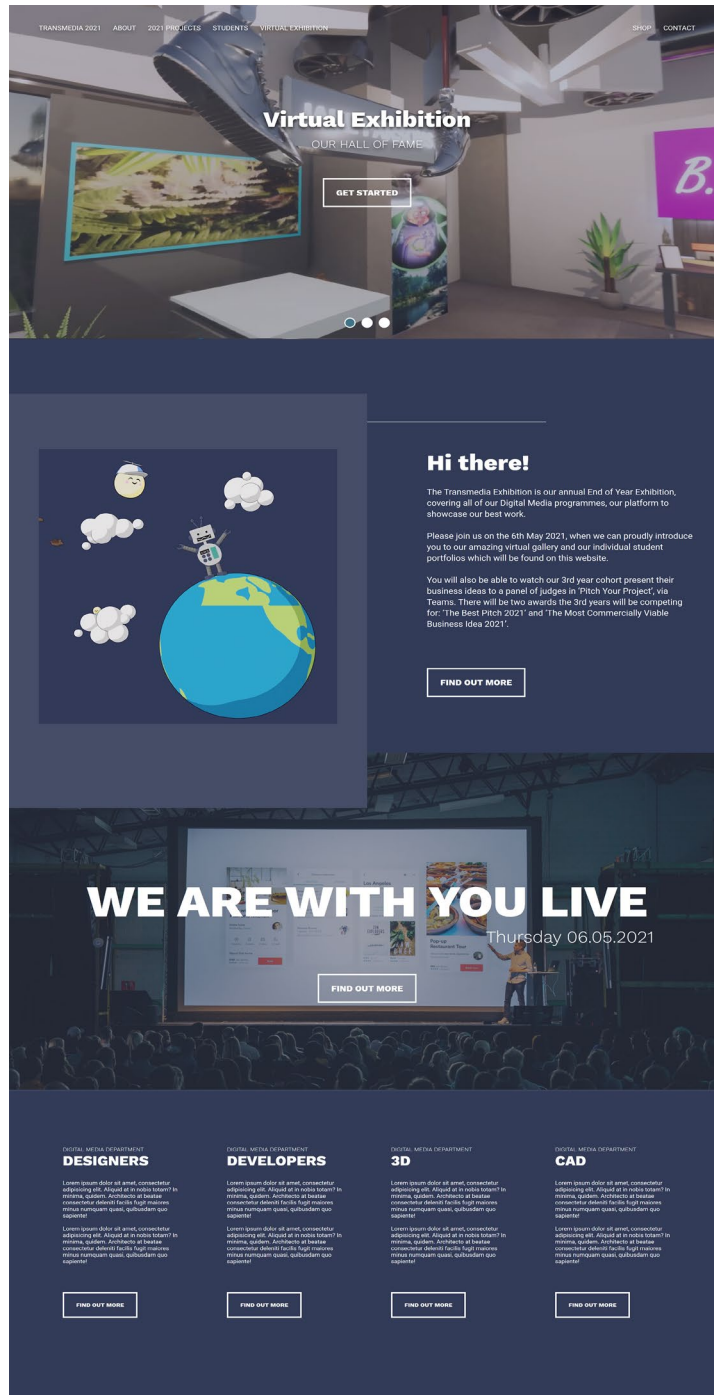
TRANSMEDIA 2021 ABOUT 2021 PROJECTS STUDENTS VIRTUAL EXHIBITION SHOP CONTACT

Virtual Exhibition

OUR HALL OF FAME

GET STARTED

B.

Hi there!

The Transmedia Exhibition is our annual End of Year Exhibition, covering all of our Digital Media programmes, our platform to showcase our best work.

Please join us on the 6th May 2021, when we can proudly introduce you to our amazing virtual gallery and our individual student portfolios which will be found on this website.

You will also be able to watch our 3rd year cohort present their business ideas to a panel of judges in 'Pitch Your Project', via Teams. There will be two awards the 3rd years will be competing for: 'The Best Pitch 2021' and 'The Most Commercially Viable Business Idea 2021'.

FIND OUT MORE

WE ARE WITH YOU LIVE

Thursday 06.05.2021

FIND OUT MORE

DIGITAL MEDIA DEPARTMENT
DESIGNERS

Lorem ipsum dolor sit amet, consectetur adipisicing elit. Aliquid at in nobis totam? In minima, quidem. Architecto at beatae consectetur deleniti facilis fugit maiores minus numquam quasi, quibusdam quo sapiente!

Lorem ipsum dolor sit amet, consectetur adipisicing elit. Aliquid at in nobis totam? In minima, quidem. Architecto at beatae consectetur deleniti facilis fugit maiores minus numquam quasi, quibusdam quo sapiente!

FIND OUT MORE

DIGITAL MEDIA DEPARTMENT
DEVELOPERS

Lorem ipsum dolor sit amet, consectetur adipisicing elit. Aliquid at in nobis totam? In minima, quidem. Architecto at beatae consectetur deleniti facilis fugit maiores minus numquam quasi, quibusdam quo sapiente!

Lorem ipsum dolor sit amet, consectetur adipisicing elit. Aliquid at in nobis totam? In minima, quidem. Architecto at beatae consectetur deleniti facilis fugit maiores minus numquam quasi, quibusdam quo sapiente!

FIND OUT MORE

DIGITAL MEDIA DEPARTMENT
3D

Lorem ipsum dolor sit amet, consectetur adipisicing elit. Aliquid at in nobis totam? In minima, quidem. Architecto at beatae consectetur deleniti facilis fugit maiores minus numquam quasi, quibusdam quo sapiente!

Lorem ipsum dolor sit amet, consectetur adipisicing elit. Aliquid at in nobis totam? In minima, quidem. Architecto at beatae consectetur deleniti facilis fugit maiores minus numquam quasi, quibusdam quo sapiente!

FIND OUT MORE

DIGITAL MEDIA DEPARTMENT
CAD

Lorem ipsum dolor sit amet, consectetur adipisicing elit. Aliquid at in nobis totam? In minima, quidem. Architecto at beatae consectetur deleniti facilis fugit maiores minus numquam quasi, quibusdam quo sapiente!

Lorem ipsum dolor sit amet, consectetur adipisicing elit. Aliquid at in nobis totam? In minima, quidem. Architecto at beatae consectetur deleniti facilis fugit maiores minus numquam quasi, quibusdam quo sapiente!

FIND OUT MORE